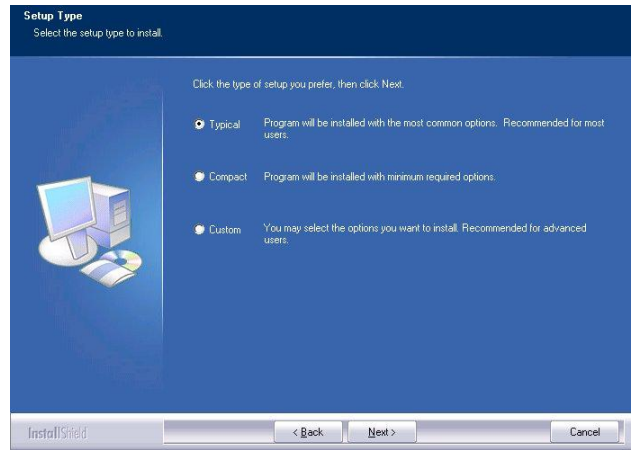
Setup Type
Select the setup type to install.

Click the type of setup you prefer, then click Next.

Typical Program will be installed with the most common options. Recommended for most users.

Compact Program will be installed with minimum required options.

Custom You may select the options you want to install. Recommended for advanced users.

InstallShield

< Back Next > Cancel